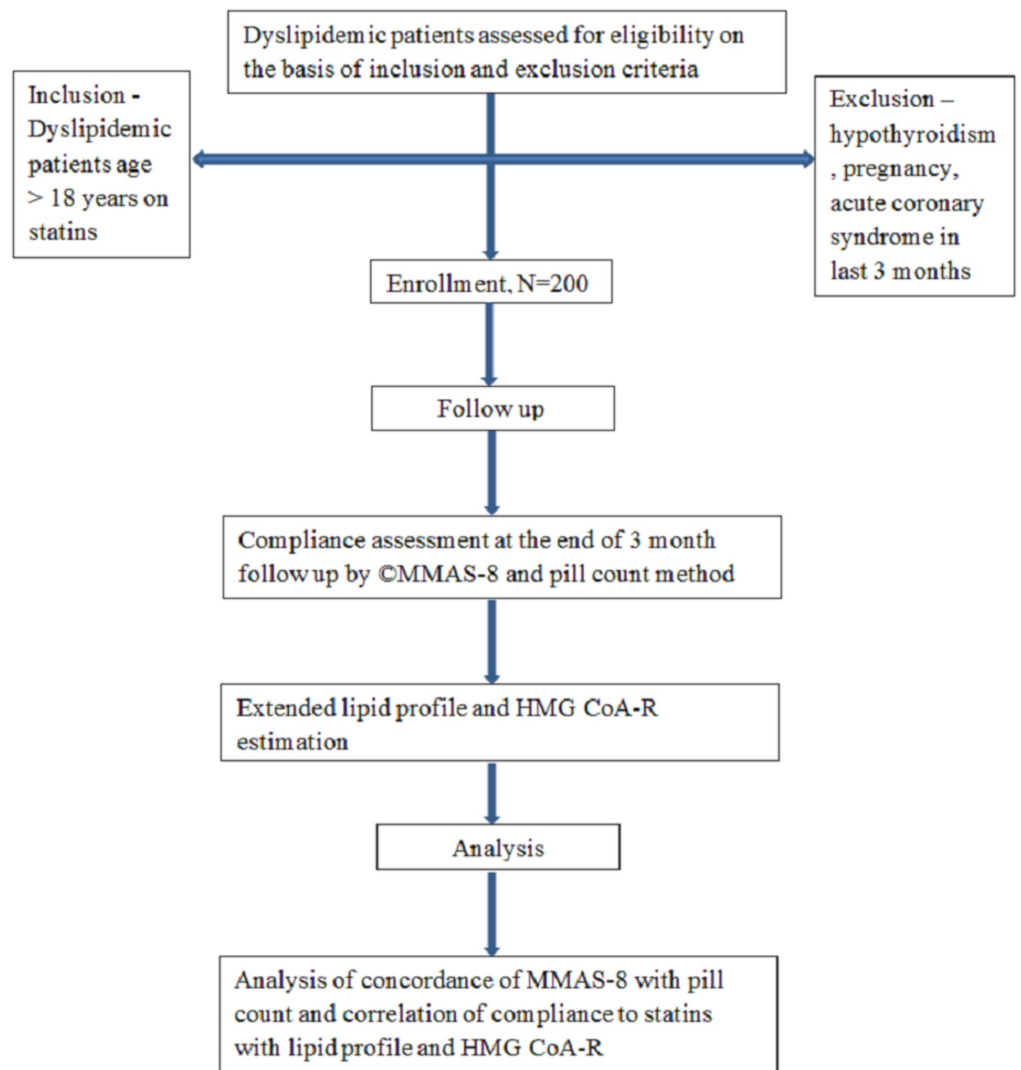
Dyslipidemic patients assessed for eligibility on the basis of inclusion and exclusion criteria

Inclusion - Dyslipidemic patients age > 18 years on statins

Exclusion – hypothyroidism , pregnancy, acute coronary syndrome in last 3 months

Enrollment, N=200

Follow up

Compliance assessment at the end of 3 month follow up by ©MMAS-8 and pill count method

Extended lipid profile and HMG CoA-R estimation

Analysis

Analysis of concordance of MMAS-8 with pill count and correlation of compliance to statins with lipid profile and HMG CoA-R